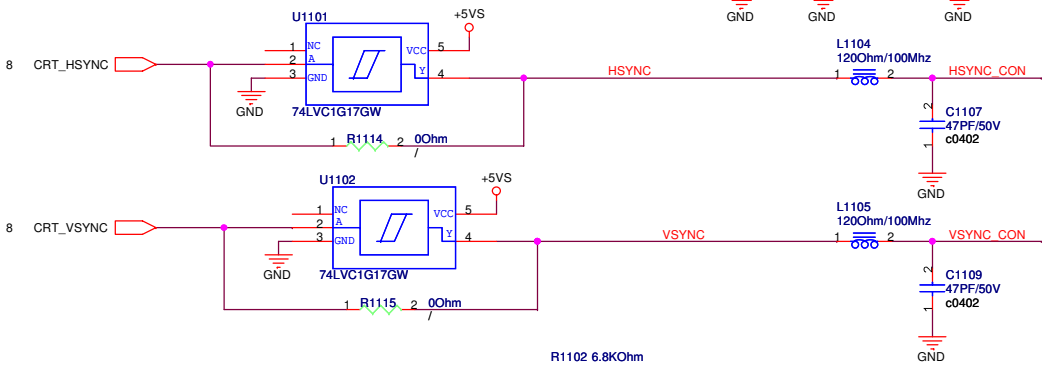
GND GND GND

U1101
+5VS
8 CRT_HSYNC
1 NC
2 A
3 GND
VCC 5
Y 4
GND
74LVC1G17GW
HSYNC
L1104
120Ohm/100Mhz
1 2
HSYNC_CON
C1107
47PF/50V
c0402
1 R1114 2 0Ohm
/
GND

U1102
+5VS
8 CRT_VSYNC
1 NC
2 A
3 GND
VCC 5
Y 4
GND
74LVC1G17GW
VSYNC
L1105
120Ohm/100Mhz
1 2
VSYNC_CON
C1109
47PF/50V
c0402
1 R1115 2 0Ohm
/
GND

R1102 6.8KOhm